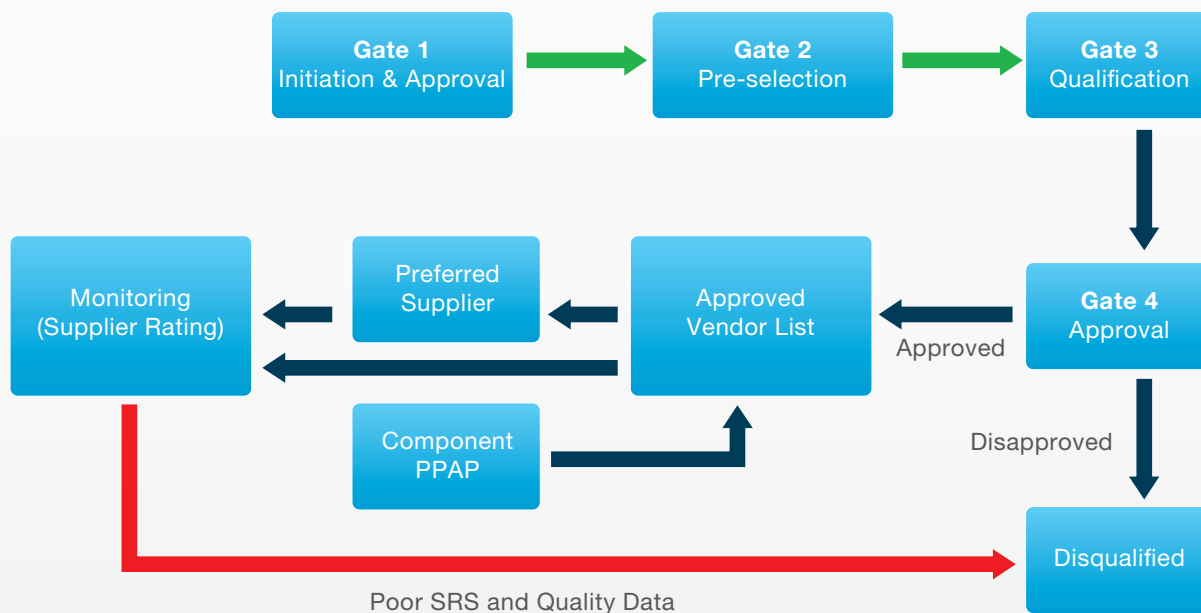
Gate 1
Initiation & Approval

Gate 2
Pre-selection

Gate 3
Qualification

Gate 4
Approval

Approved

Approved
Vendor List

Preferred
Supplier

Monitoring
(Supplier Rating)

Component
PPAP

Disapproved

Disqualified

Poor SRS and Quality Data